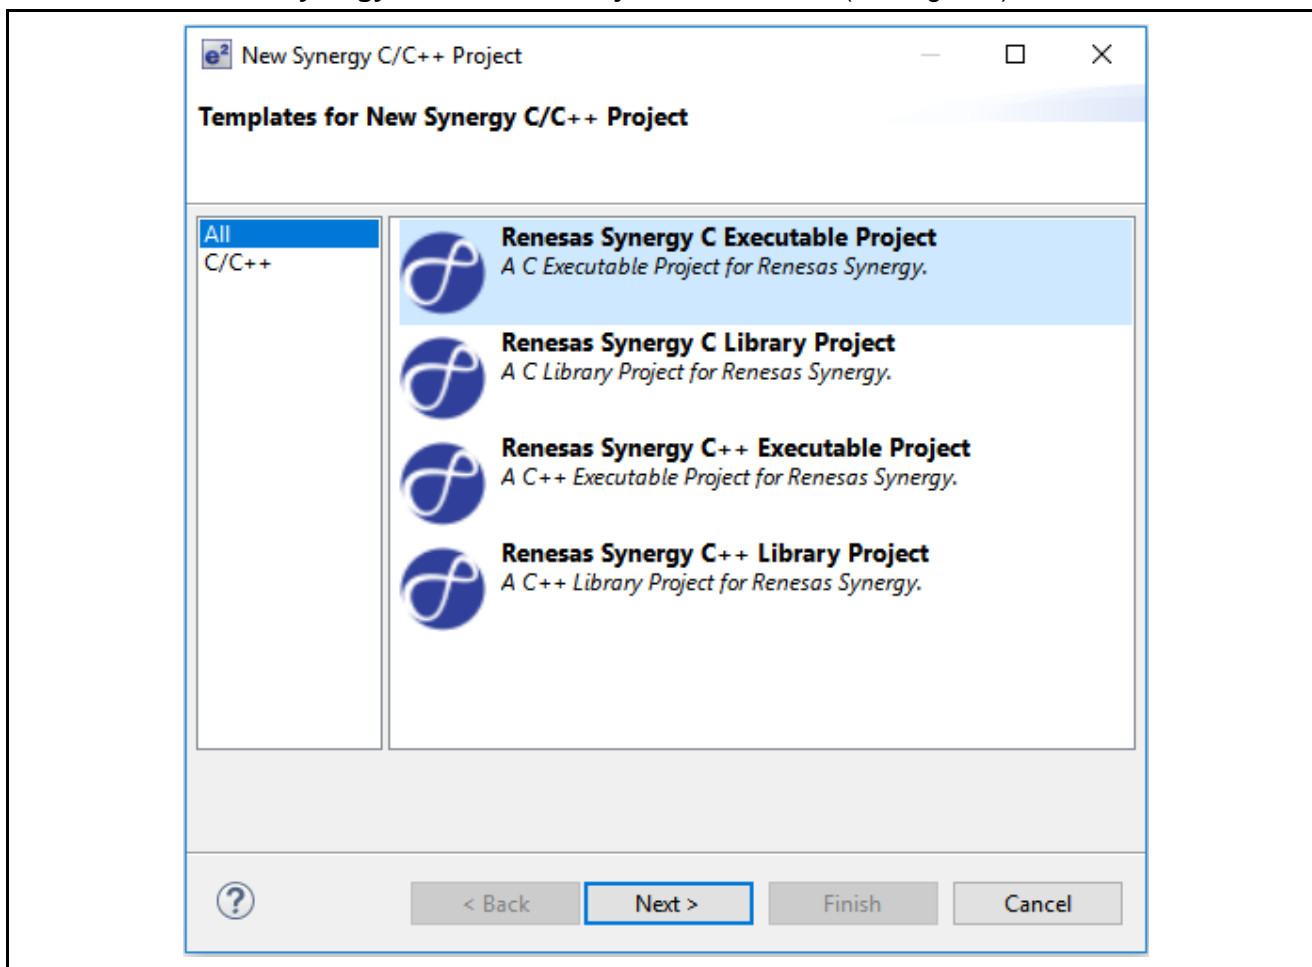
e² New Synergy C/C++ Project

Templates for New Synergy C/C++ Project

All
C/C++

Renesas Synergy C Executable Project
A C Executable Project for Renesas Synergy.

Renesas Synergy C Library Project
A C Library Project for Renesas Synergy.

Renesas Synergy C++ Executable Project
A C++ Executable Project for Renesas Synergy.

Renesas Synergy C++ Library Project
A C++ Library Project for Renesas Synergy.

?

< Back
Next >
Finish
Cancel